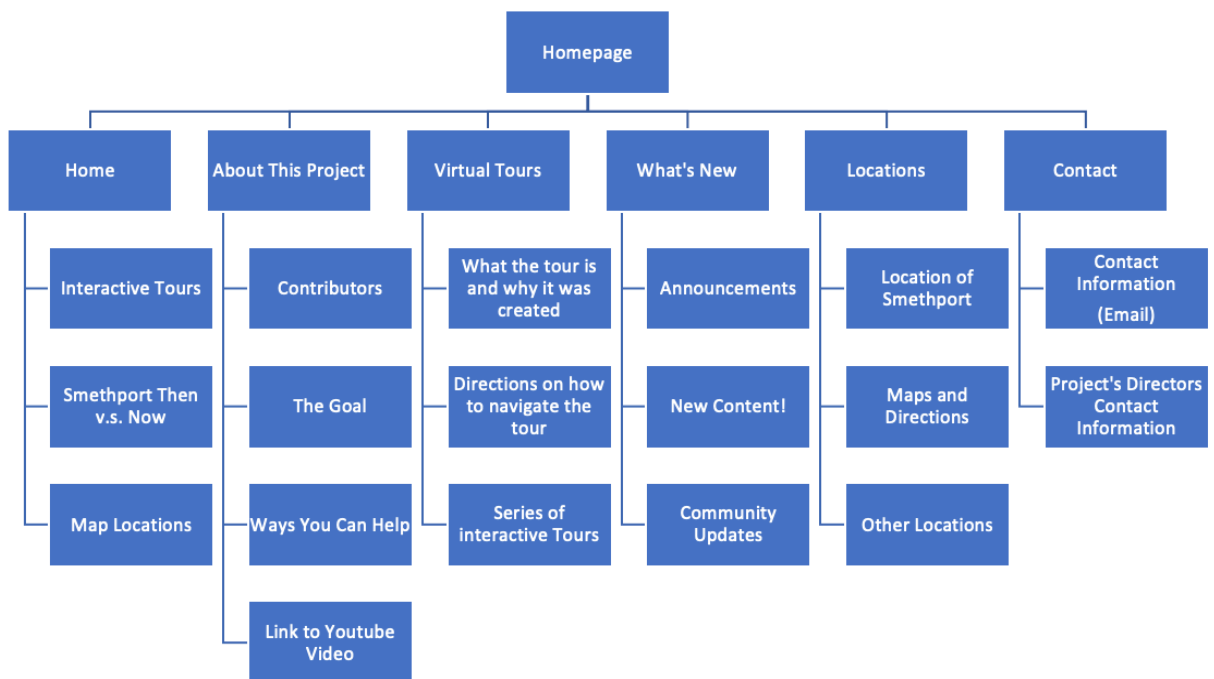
Homepage

Home
Interactive Tours
Smethport Then v.s. Now
Map Locations

About This Project
Contributors
The Goal
Ways You Can Help
Link to Youtube Video

Virtual Tours
What the tour is and why it was created
Directions on how to navigate the tour
Series of interactive Tours

What's New
Announcements
New Content!
Community Updates

Locations
Location of Smethport
Maps and Directions
Other Locations

Contact
Contact Information (Email)
Project's Directors Contact Information